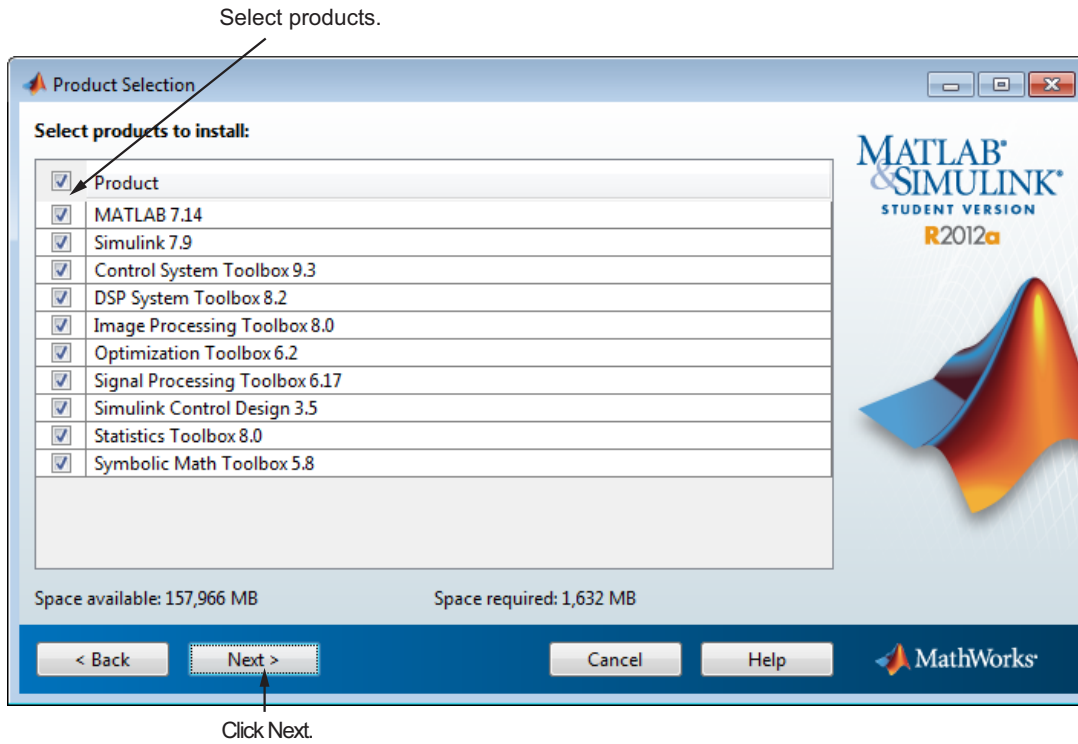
Select products.

Product Selection

Select products to install:

| Product |
|---|
| MATLAB 7.14 |
| Simulink 7.9 |
| Control System Toolbox 9.3 |
| DSP System Toolbox 8.2 |
| Image Processing Toolbox 8.0 |
| Optimization Toolbox 6.2 |
| Signal Processing Toolbox 6.17 |
| Simulink Control Design 3.5 |
| Statistics Toolbox 8.0 |
| Symbolic Math Toolbox 5.8 |

MATLAB® & SIMULINK® STUDENT VERSION R2012a

Space available: 157,966 MB

Space required: 1,632 MB

< Back

Next >

Cancel

Help

MathWorks®

Click Next.